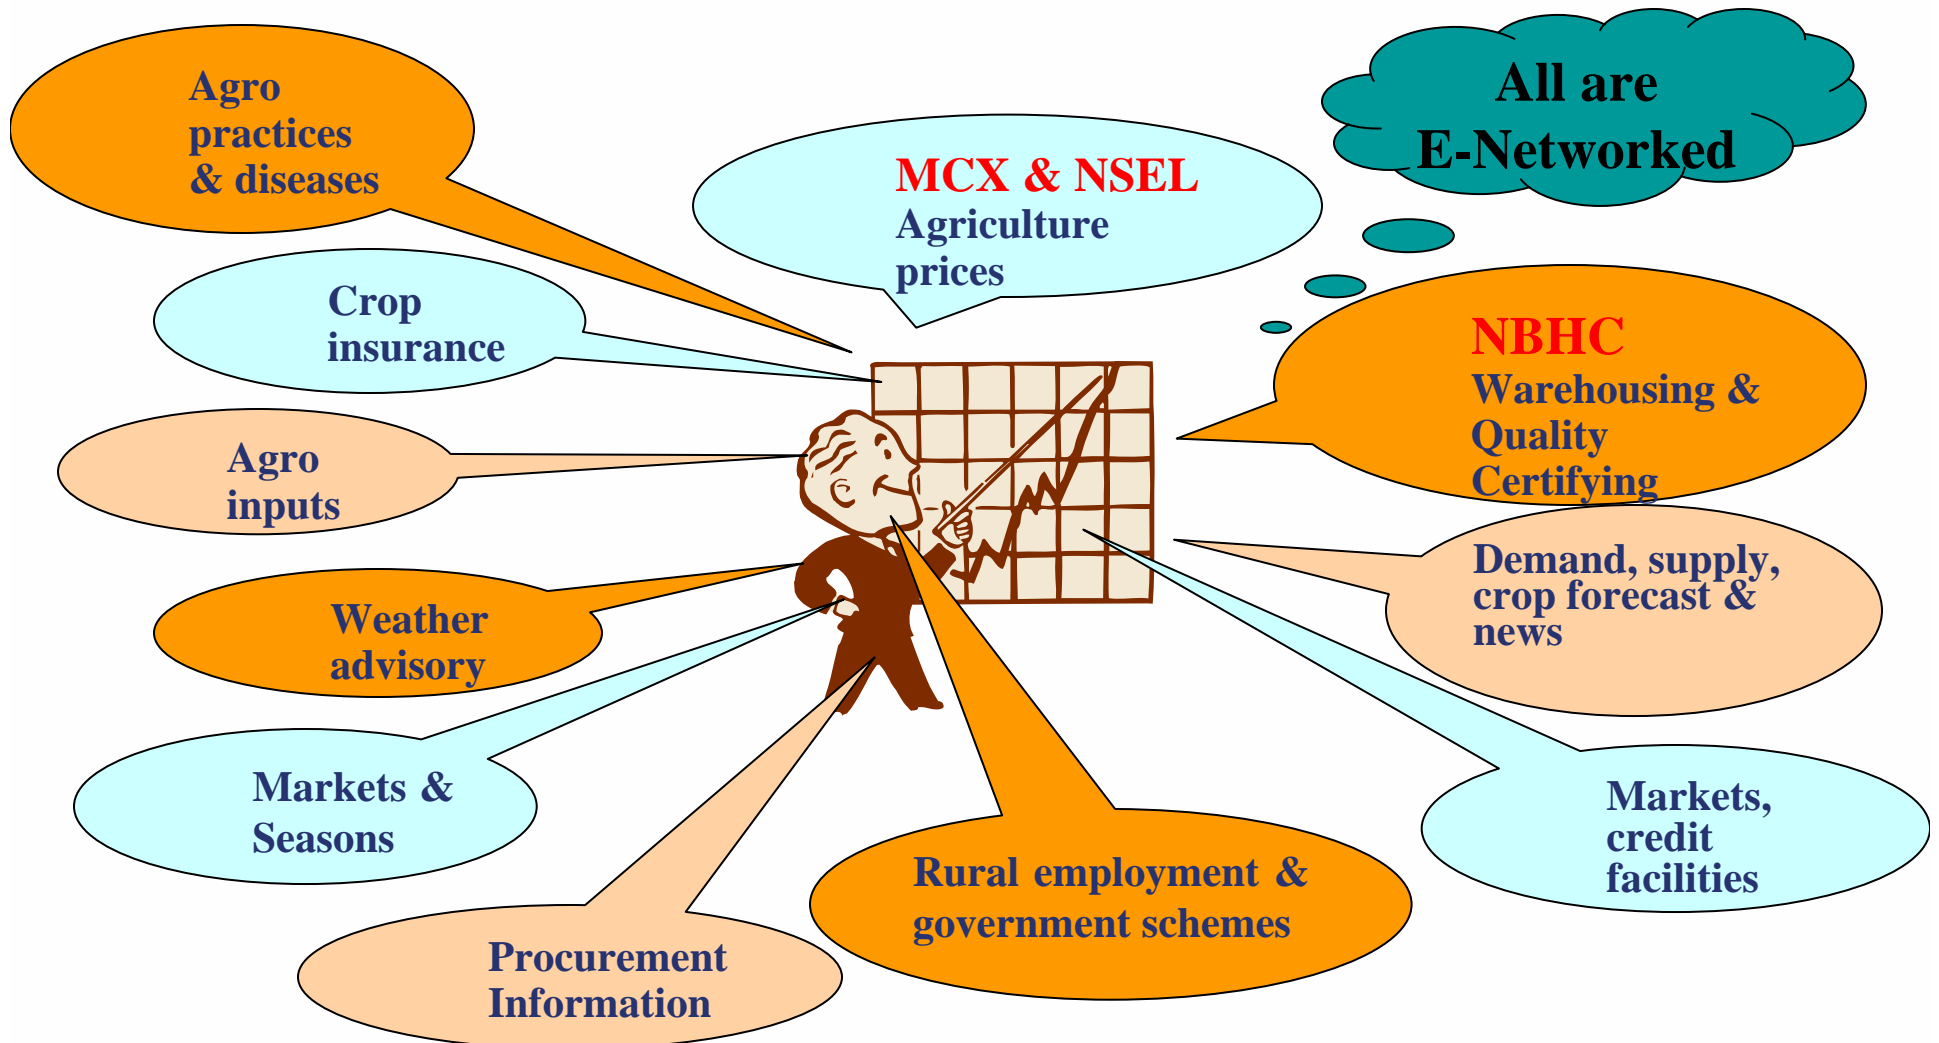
Agro practices & diseases

MCX & NSEL
Agriculture prices

All are E-Networked

Crop insurance

NBHC
Warehousing & Quality Certifying

Agro inputs

Demand, supply, crop forecast & news

Weather advisory

Markets & Seasons

Markets, credit facilities

Rural employment & government schemes

Procurement Information